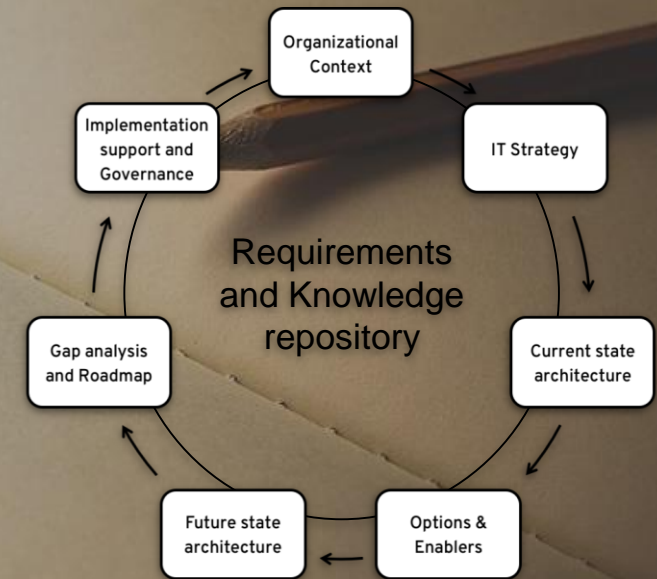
Organizational Context

IT Strategy

Current state architecture

Options & Enablers

Future state architecture

Gap analysis and Roadmap

Implementation support and Governance

Requirements and Knowledge repository